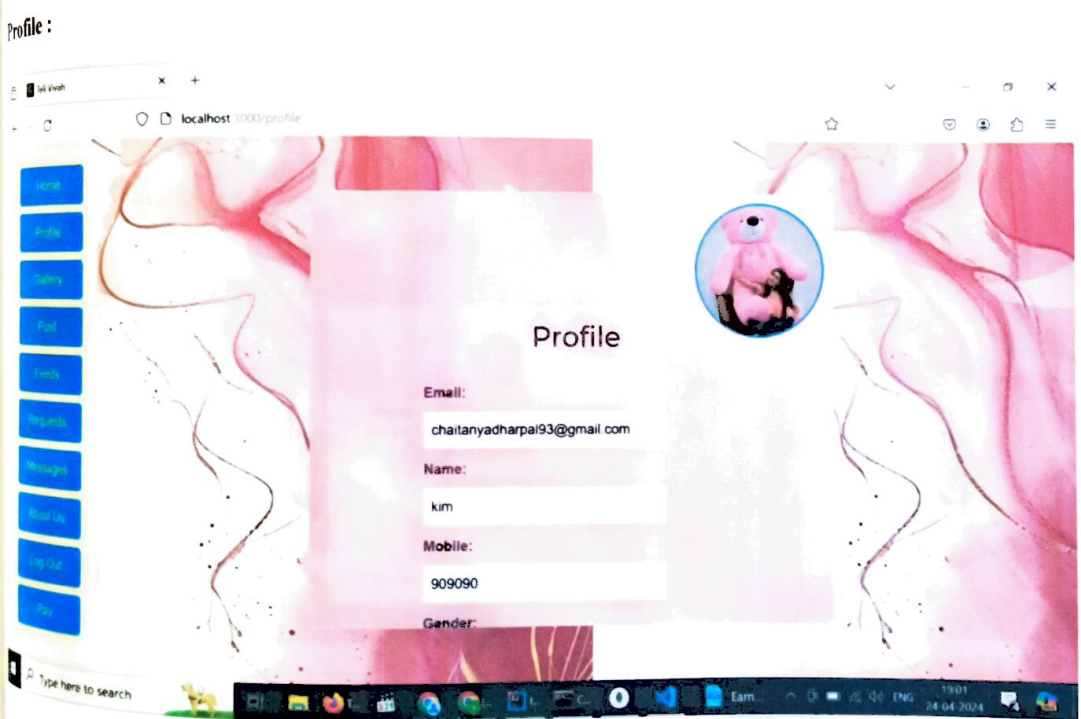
Profile :

Sell Vivah

localhost:3000/profile

Home

Profile

Gallery

Post

Feeds

Requests

Messages

About Us

Log Out

Pay

Profile

Email:

chaitanyadharpal93@gmail.com

Name:

kim

Mobile:

909090

Gender:

Type here to search

Earn...

ENG

19:01
24-04-2024